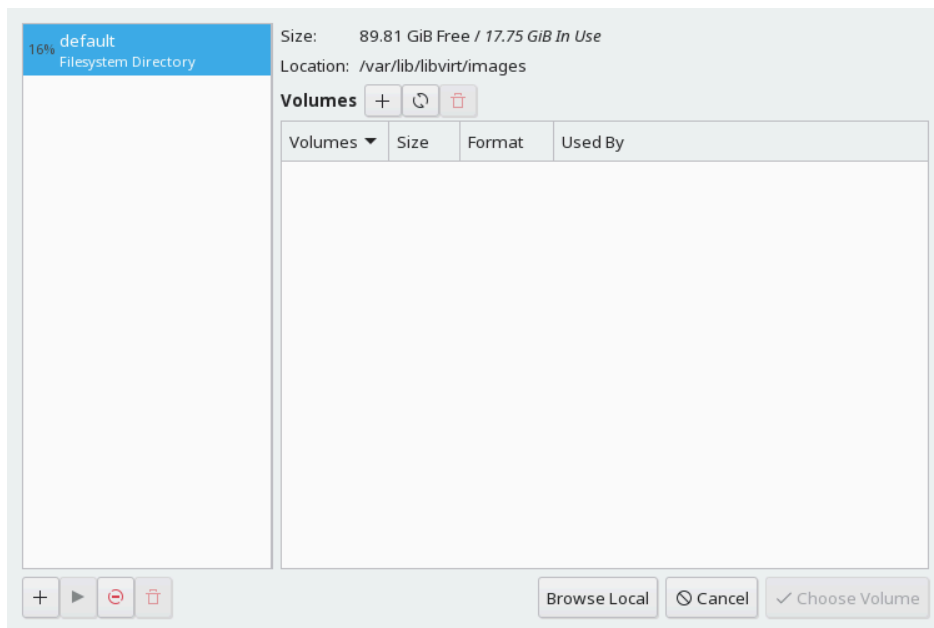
16% default
Filesystem Directory

Size: 89.81 GiB Free / 17.75 GiB In Use

Location: /var/lib/libvirt/images

Volumes + ⟳ 🗑

| Volumes ▼ | Size | Format | Used By |
|---|---|---|---|

+ ▶ ⊖ 🗑

Browse Local

Cancel

Choose Volume